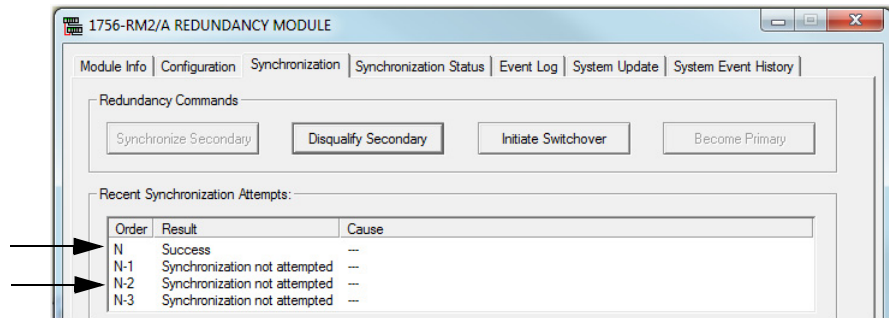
1756-RM2/A REDUNDANCY MODULE

Module Info | Configuration | Synchronization | Synchronization Status | Event Log | System Update | System Event History

Redundancy Commands

Synchronize Secondary | Disqualify Secondary | Initiate Switchover | Become Primary

Recent Synchronization Attempts:

| Order | Result | Cause |
|---|---|---|
| N | Success | --- |
| N-1 | Synchronization not attempted | --- |
| N-2 | Synchronization not attempted | --- |
| N-3 | Synchronization not attempted | --- |